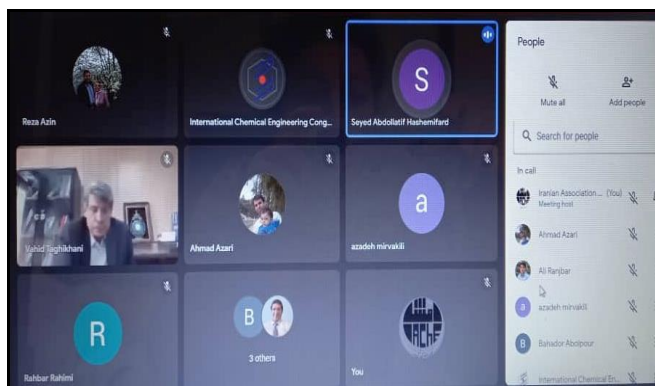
Reza Azin

International Chemical Engineering Cong...

S

Seyed Abdollatif Hashemifard

Vahid Taghikhani

Ahmad Azari

a

azadeh mirvakili

R

Rahbar Rahimi

B

3 others

You

People

Mute all

Add people

Search for people

In call

Iranian Association... (You)
Meeting host

Ahmad Azari

Ali Ranjbar

azadeh mirvakili

Bahador Abolpour

International Chemical En...